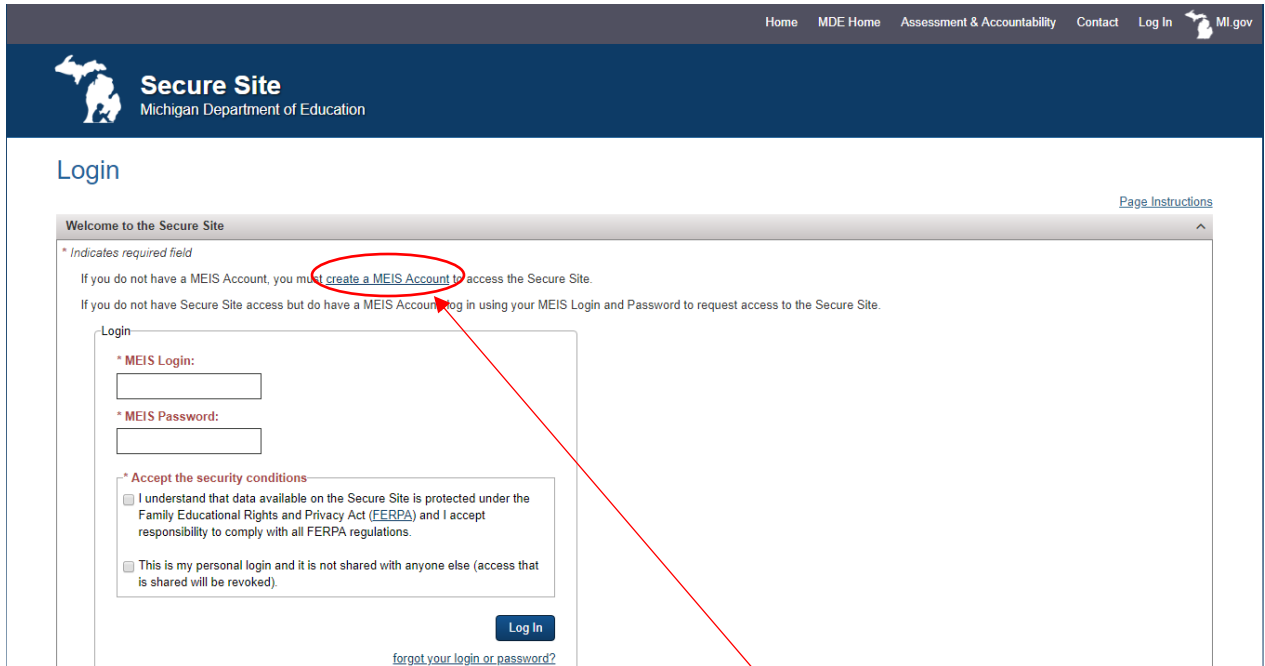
Home MDE Home Assessment & Accountability Contact Log In MI.gov

Secure Site
Michigan Department of Education

Login

Page Instructions

Welcome to the Secure Site

* Indicates required field

If you do not have a MEIS Account, you must create a MEIS Account to access the Secure Site.

If you do not have Secure Site access but do have a MEIS Account, log in using your MEIS Login and Password to request access to the Secure Site.

Login

* MEIS Login:

* MEIS Password:

* Accept the security conditions

I understand that data available on the Secure Site is protected under the Family Educational Rights and Privacy Act (FERPA) and I accept responsibility to comply with all FERPA regulations.

This is my personal login and it is not shared with anyone else (access that is shared will be revoked).

Log In

forgot your login or password?